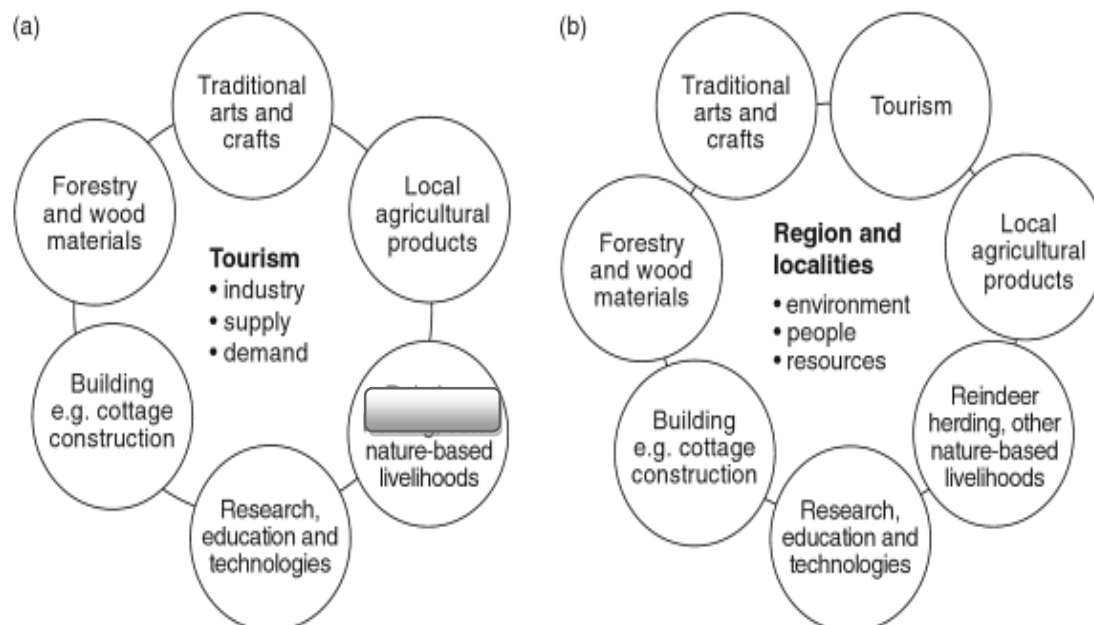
(a)

Traditional arts and crafts

Local agricultural products

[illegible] nature-based livelihoods

Research, education and technologies

Building e.g. cottage construction

Forestry and wood materials

**Tourism**
• industry
• supply
• demand

(b)

Traditional arts and crafts

Tourism

Local agricultural products

Reindeer herding, other nature-based livelihoods

Research, education and technologies

Building e.g. cottage construction

Forestry and wood materials

**Region and localities**
• environment
• people
• resources